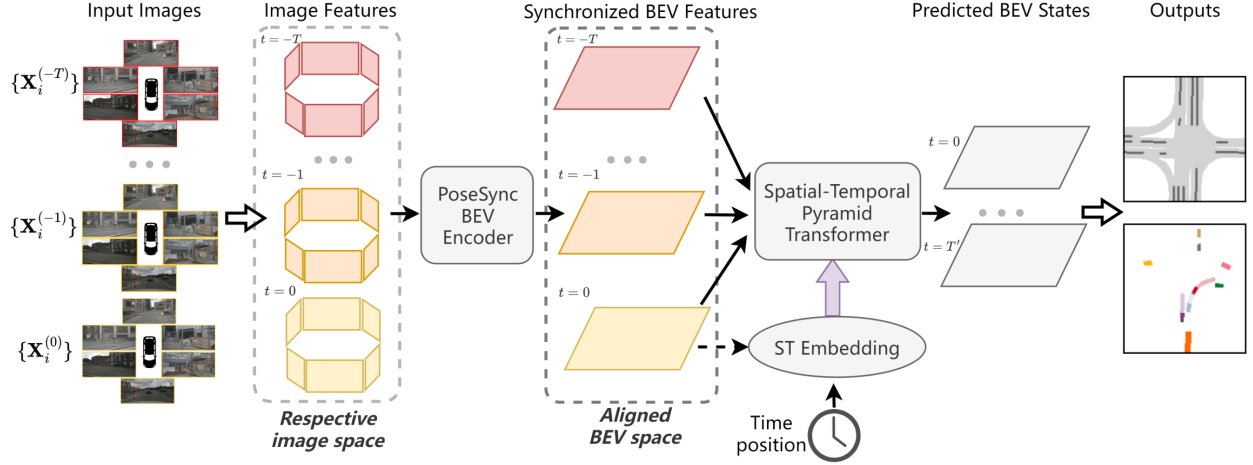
Input Images

$\{\mathbf{X}_i^{(-T)}\}$

$\{\mathbf{X}_i^{(-1)}\}$

$\{\mathbf{X}_i^{(0)}\}$

Image Features

$t=-T$

$t=-1$

$t=0$

Respective image space

PoseSync BEV Encoder

Synchronized BEV Features

$t=-T$

$t=-1$

$t=0$

Aligned BEV space

Spatial-Temporal Pyramid Transformer

ST Embedding

Time position

Predicted BEV States

$t=0$

$t=T'$

Outputs